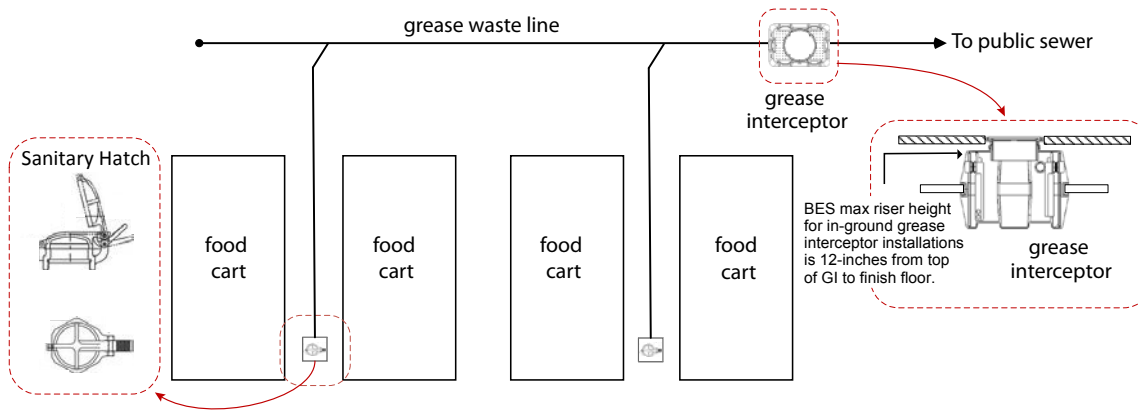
grease waste line

To public sewer

grease interceptor

Sanitary Hatch

food cart

food cart

food cart

food cart

BES max riser height for in-ground grease interceptor installations is 12-inches from top of GI to finish floor.

grease interceptor